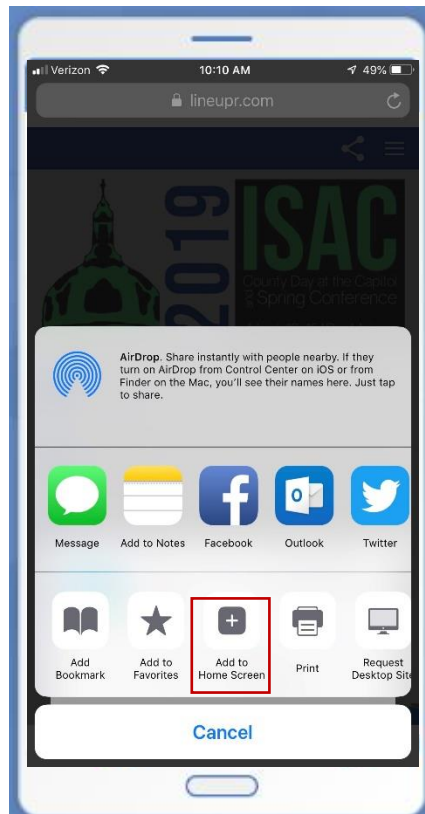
Verizon 10:10 AM 49%

lineupr.com

2019 ISAC County Day at the Capitol & Spring Conference

AirDrop. Share instantly with people nearby. If they turn on AirDrop from Control Center on iOS or from Finder on the Mac, you'll see their names here. Just tap to share.

Message Add to Notes Facebook Outlook Twitter

Add Bookmark Add to Favorites Add to Home Screen Print Request Desktop Site

Cancel